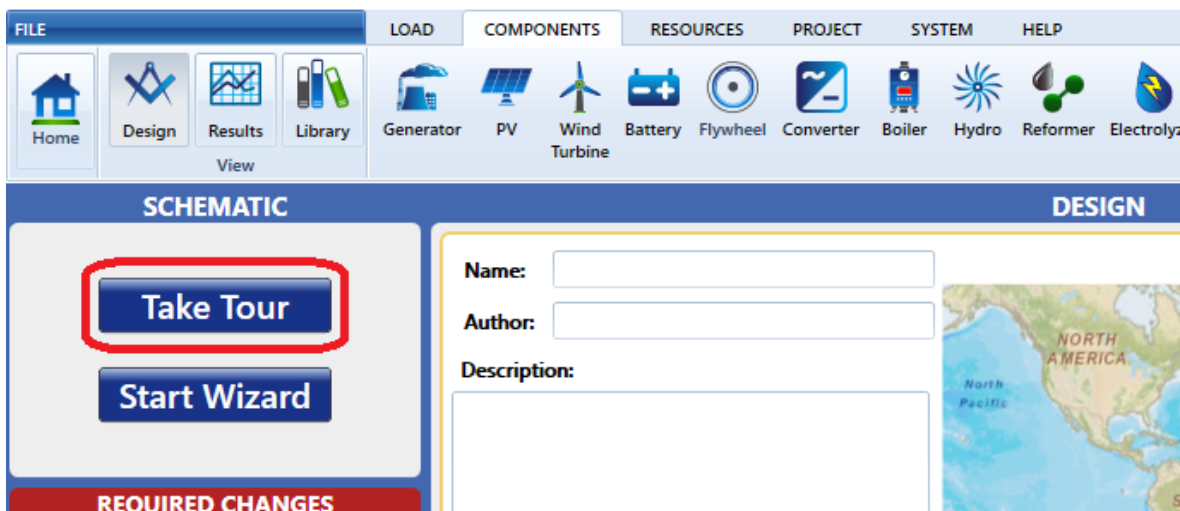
FILE
LOAD
COMPONENTS
RESOURCES
PROJECT
SYSTEM
HELP

Home
Design
Results
Library
View

Generator
PV
Wind Turbine
Battery
Flywheel
Converter
Boiler
Hydro
Reformer
Electrolyz

SCHEMATIC
DESIGN

Take Tour
Start Wizard

REQUIRED CHANGES

Name:
Author:
Description:

NORTH AMERICA
North Pacific